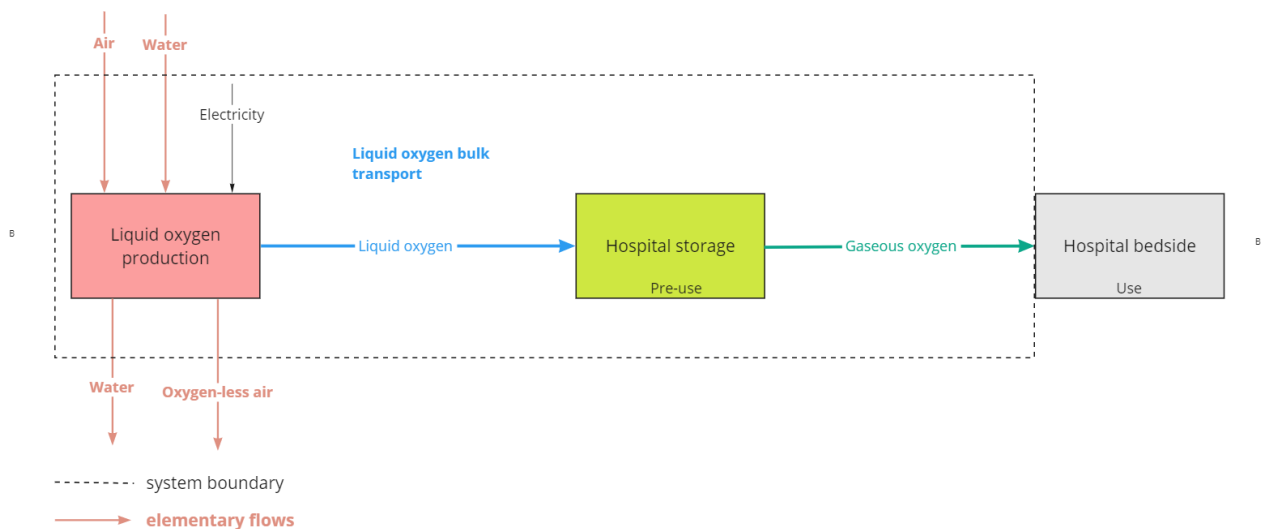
Air

Water

Electricity

Liquid oxygen bulk transport

B

Liquid oxygen production

Liquid oxygen

Hospital storage

Pre-use

Gaseous oxygen

Hospital bedside

Use

B

Water

Oxygen-less air

system boundary

elementary flows